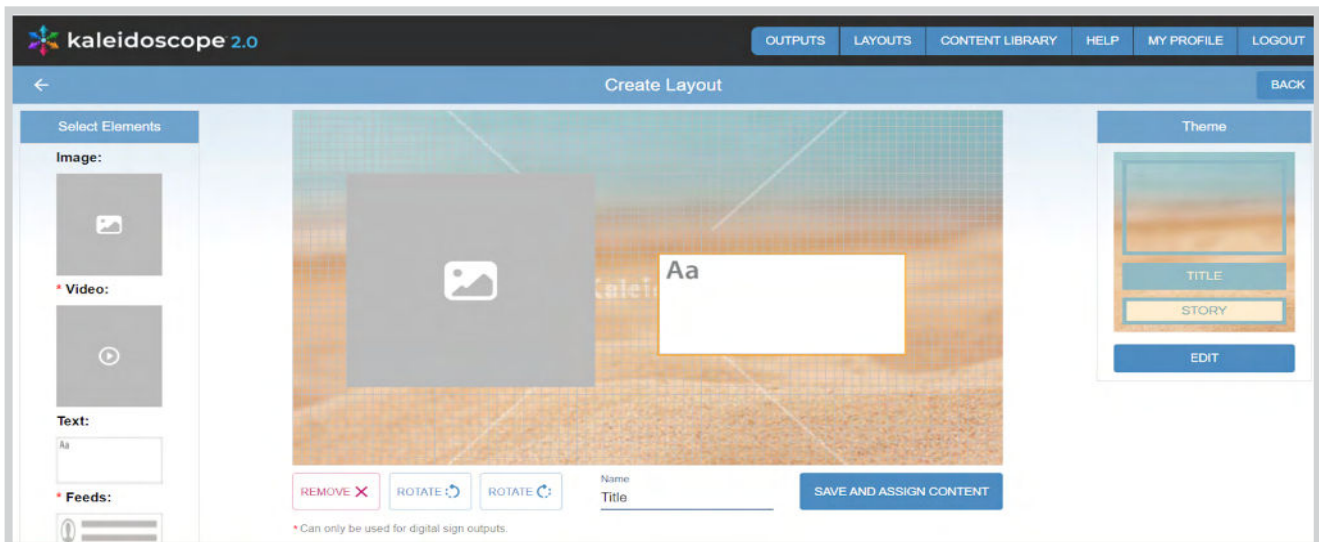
kaleidoscope 2.0

OUTPUTS LAYOUTS CONTENT LIBRARY HELP MY PROFILE LOGOUT

←

Create Layout

BACK

Select Elements

Image:

* Video:

Text:

Aa

* Feeds:

Aa

Kalei

Theme

TITLE

STORY

EDIT

REMOVE ✕

ROTATE

ROTATE

Name

Title

SAVE AND ASSIGN CONTENT

* Can only be used for digital sign outputs.